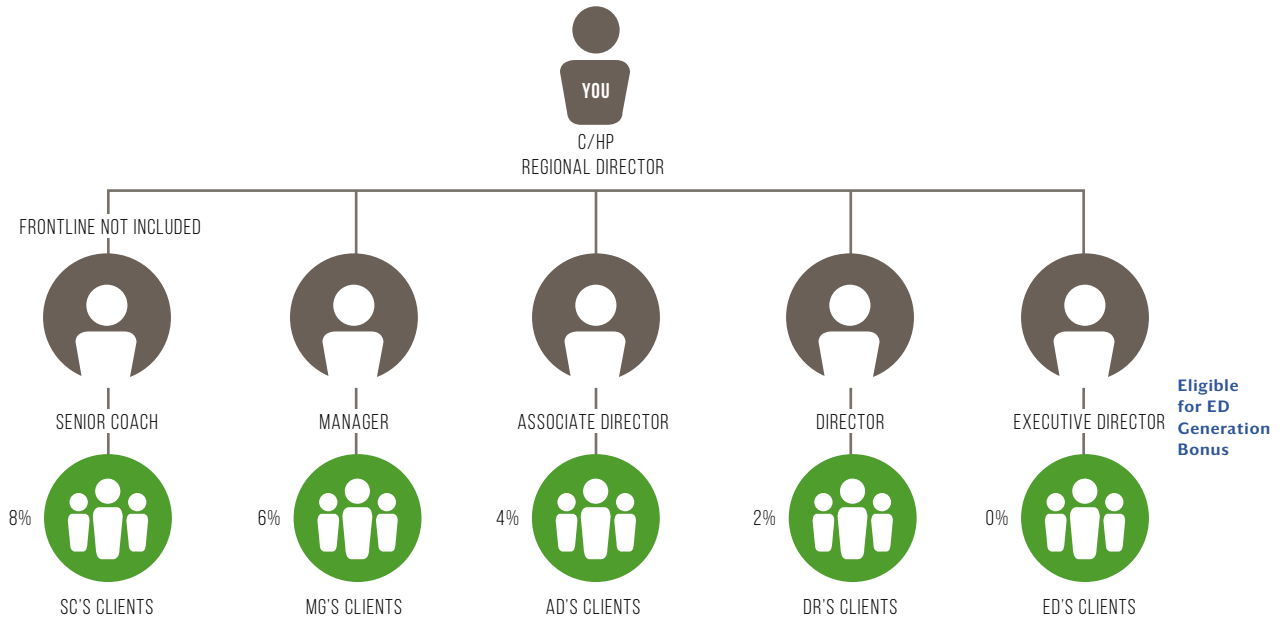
YOU

C/HP
REGIONAL DIRECTOR

FRONTLINE NOT INCLUDED

SENIOR COACH

MANAGER

ASSOCIATE DIRECTOR

DIRECTOR

EXECUTIVE DIRECTOR

Eligible for ED Generation Bonus

8%

SC'S CLIENTS

6%

MG'S CLIENTS

4%

AD'S CLIENTS

2%

DR'S CLIENTS

0%

ED'S CLIENTS